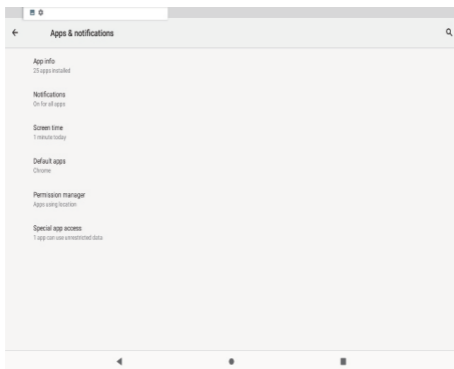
Apps & notifications

App info
25 apps installed

Notifications
On for all apps

Screen time
1 minute today

Default apps
Chrome

Permission manager
Apps using location

Special app access
1 app can use unrestricted data